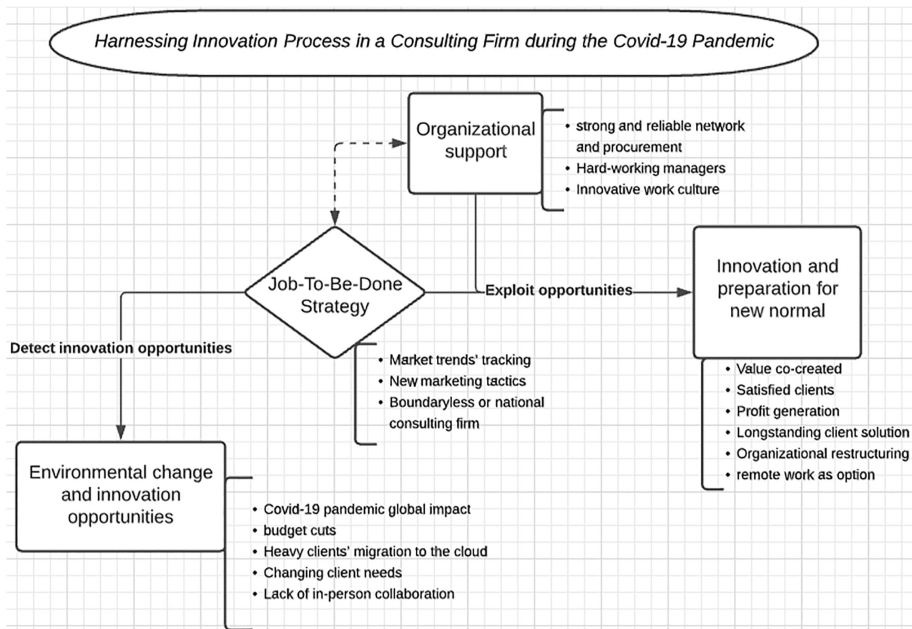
Harnessing Innovation Process in a Consulting Firm during the Covid-19 Pandemic

Organizational support

- strong and reliable network and procurement
- Hard-working managers
- Innovative work culture

Job-To-Be-Done Strategy

Exploit opportunities

Innovation and preparation for new normal

Detect innovation opportunities

- Market trends' tracking
- New marketing tactics
- Boundaryless or national consulting firm

- Value co-created
- Satisfied clients
- Profit generation
- Longstanding client solution
- Organizational restructuring
- remote work as option

Environmental change and innovation opportunities

- Covid-19 pandemic global impact
- budget cuts
- Heavy clients' migration to the cloud
- Changing client needs
- Lack of in-person collaboration